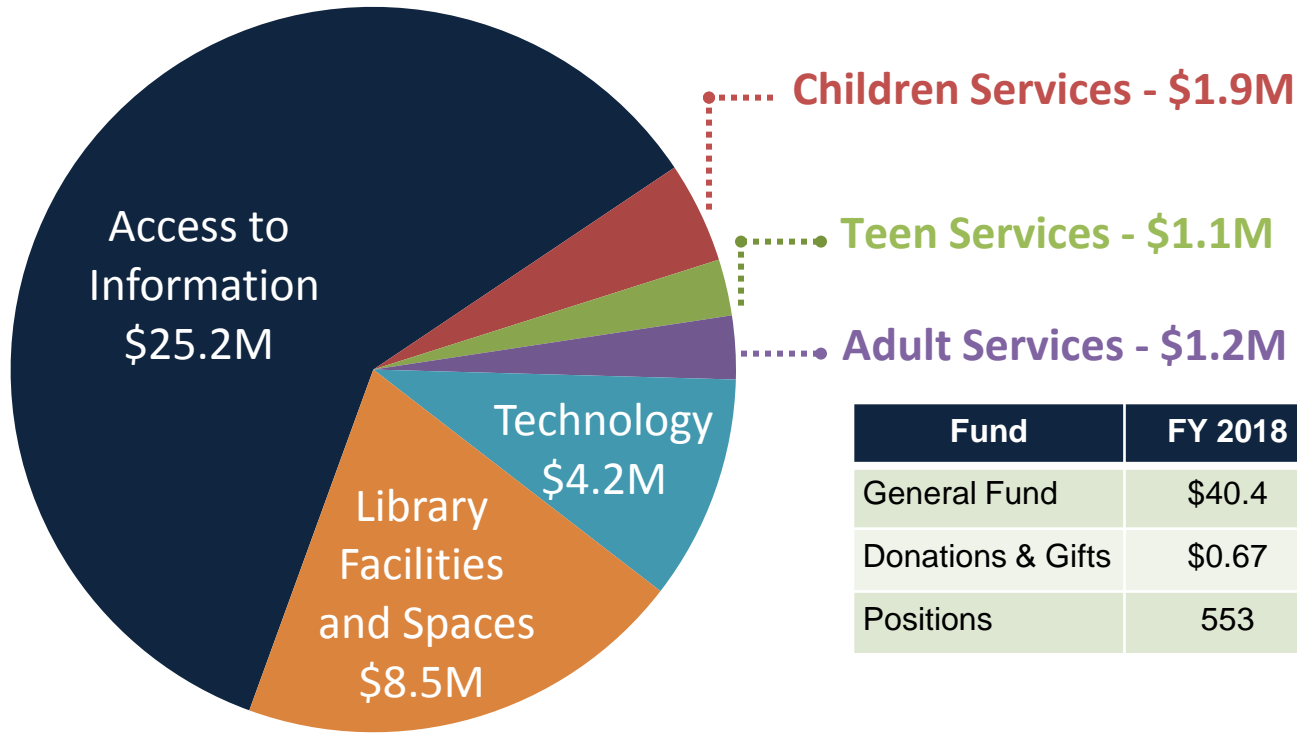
Access to Information $25.2M

Children Services - \$1.9M

Teen Services - \$1.1M

Adult Services - \$1.2M

Technology $4.2M

Library Facilities and Spaces $8.5M

| Fund | FY 2018 |
|---|---|
| General Fund | \$40.4 |
| Donations & Gifts | \$0.67 |
| Positions | 553 |